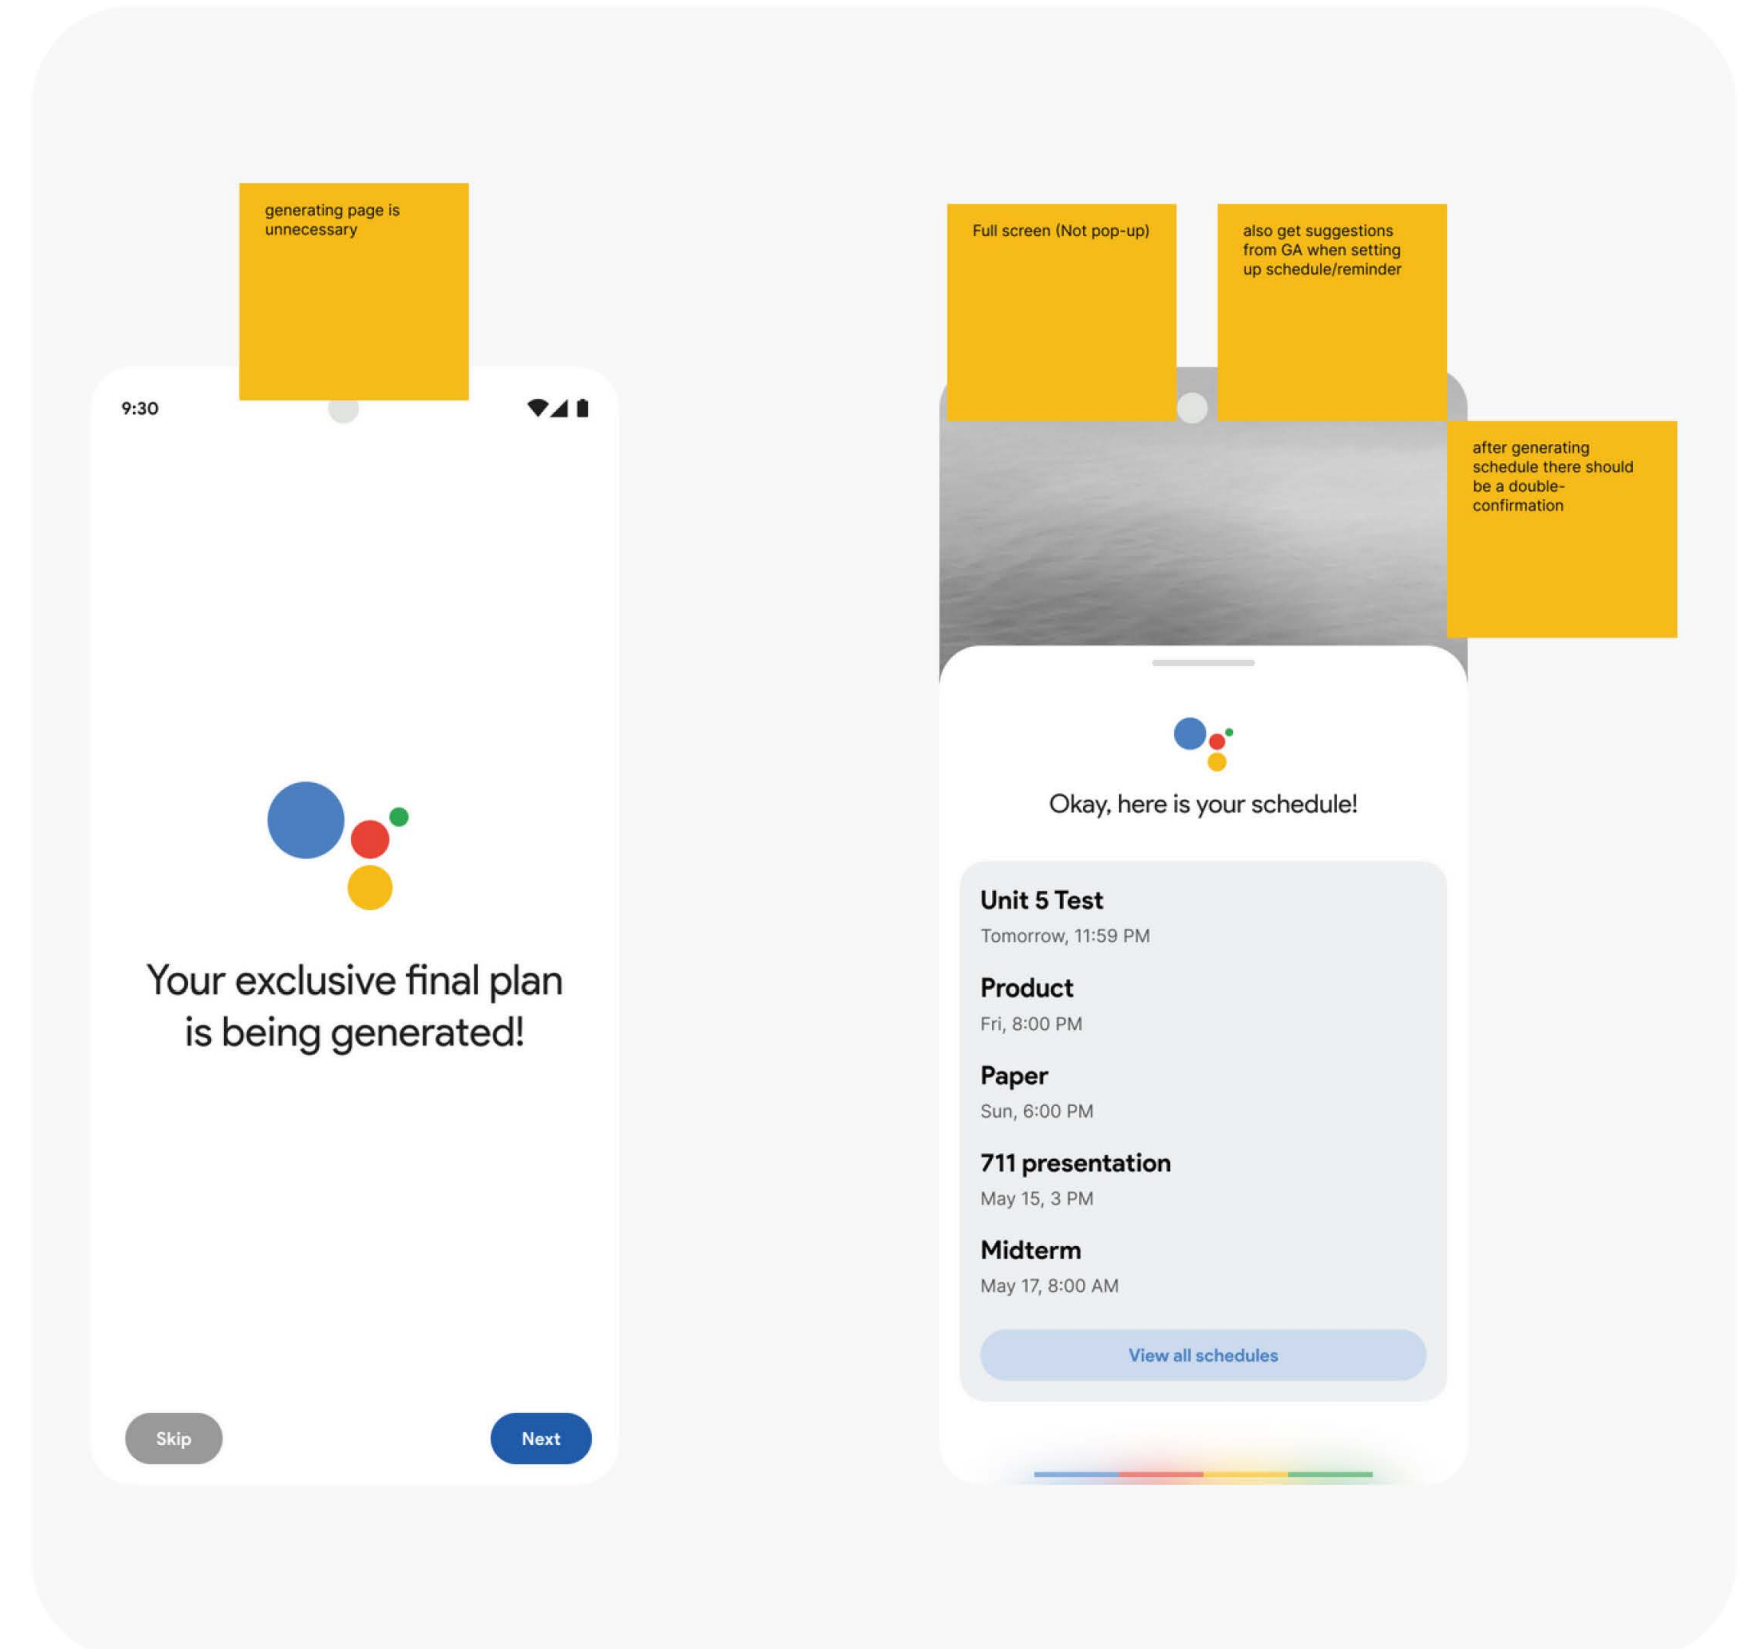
generating page is unnecessary

9:30

Your exclusive final plan is being generated!

Skip

Next

Full screen (Not pop-up)

also get suggestions from GA when setting up schedule/reminder

after generating schedule there should be a double-confirmation

Okay, here is your schedule!

Unit 5 Test
Tomorrow, 11:59 PM

Product
Fri, 8:00 PM

Paper
Sun, 6:00 PM

711 presentation
May 15, 3 PM

Midterm
May 17, 8:00 AM

View all schedules